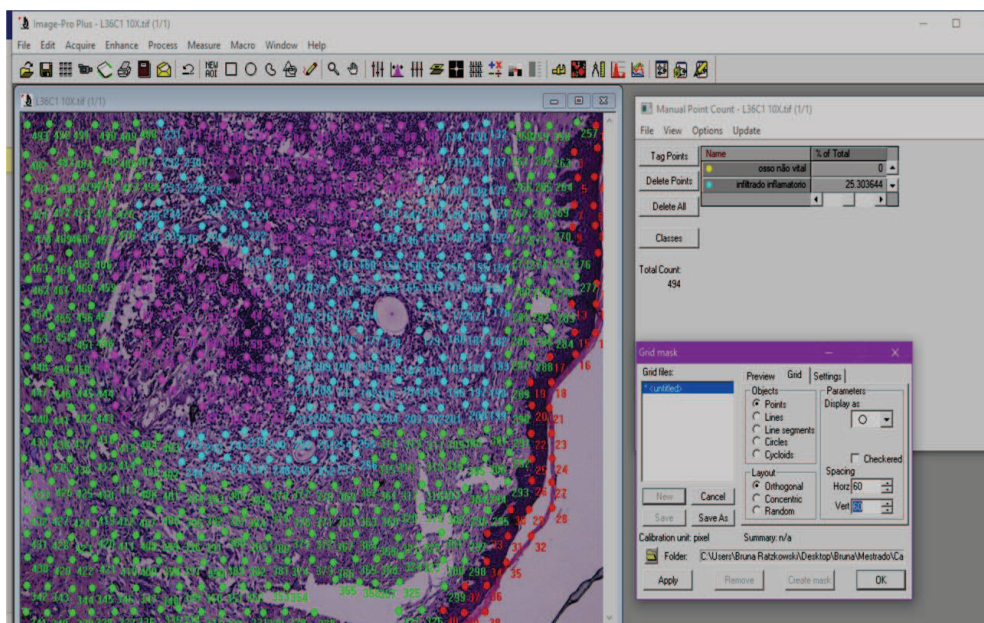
Image-Pro Plus - L36C1 10X.tif (1/1)

File Edit Acquire Enhance Process Measure Macro Window Help

L36C1 10X.tif (1/1)

Manual Point Count - L36C1 10X.tif (1/1)

File View Options Update

Tag Points

Delete Points

Delete All

Classes

| Name | % of Total |
|---|---|
| osso não vital | 0 |
| infiltrado inflamatorio | 25.303644 |

Total Count:
494

Grid mask

Grid files:
<untitled>

Preview Grid Settings

Objects
Points
Lines
Line segments
Circles
Cycloids

Layout
Orthogonal
Concentric
Random

Parameters
Display as

Checkered

Spacing
Horz 60
Vert 60

New Cancel
Save Save As

Calibration unit: pixel
Summary: n/a

Folder: C:\Users\Bruna Ratzkowski\Desktop\Bruna\Mestrado\Ca

Apply Remove Create mask OK